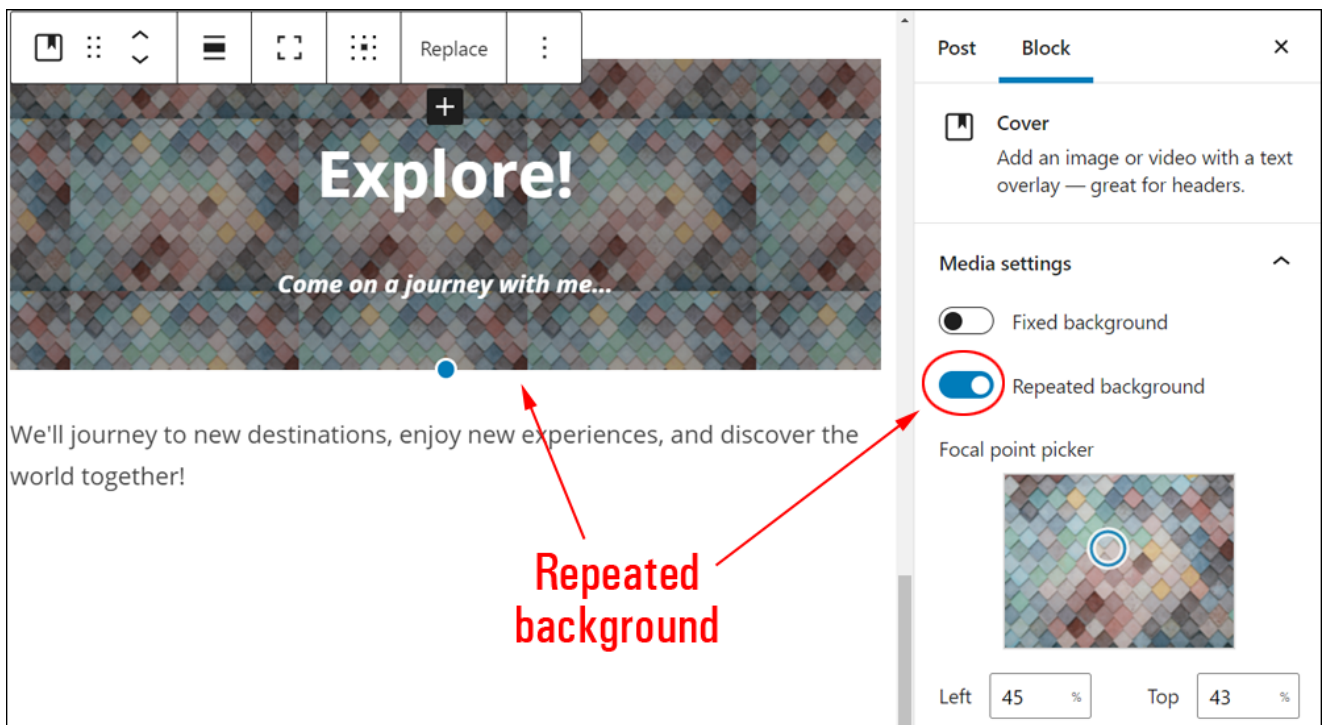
Replace

Explore!

Come on a journey with me...

We'll journey to new destinations, enjoy new experiences, and discover the world together!

Repeated background

Post Block ×

Cover
Add an image or video with a text overlay — great for headers.

Media settings

Fixed background

Repeated background

Focal point picker

Left 45 % Top 43 %